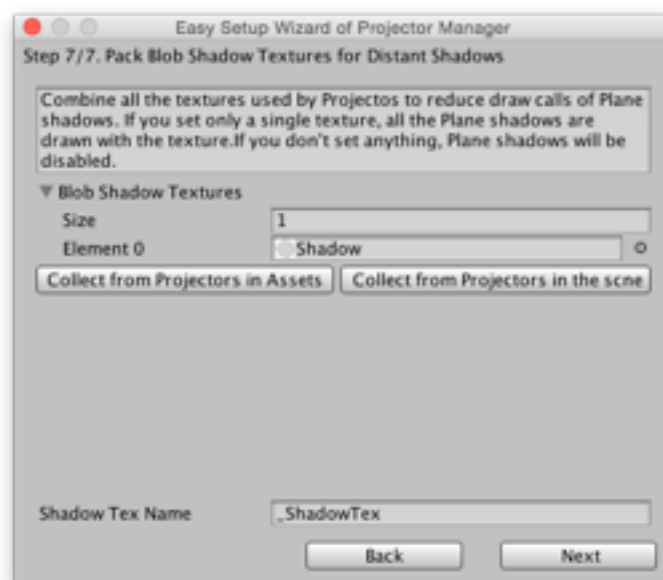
Easy Setup Wizard of Projector Manager

Step 7/7. Pack Blob Shadow Textures for Distant Shadows

Combine all the textures used by Projectos to reduce draw calls of Plane shadows. If you set only a single texture, all the Plane shadows are drawn with the texture.If you don't set anything, Plane shadows will be disabled.

▼ Blob Shadow Textures

Size 1

Element 0 Shadow

Collect from Projectors in Assets

Collect from Projectors in the scne

Shadow Tex Name _ShadowTex

Back

Next